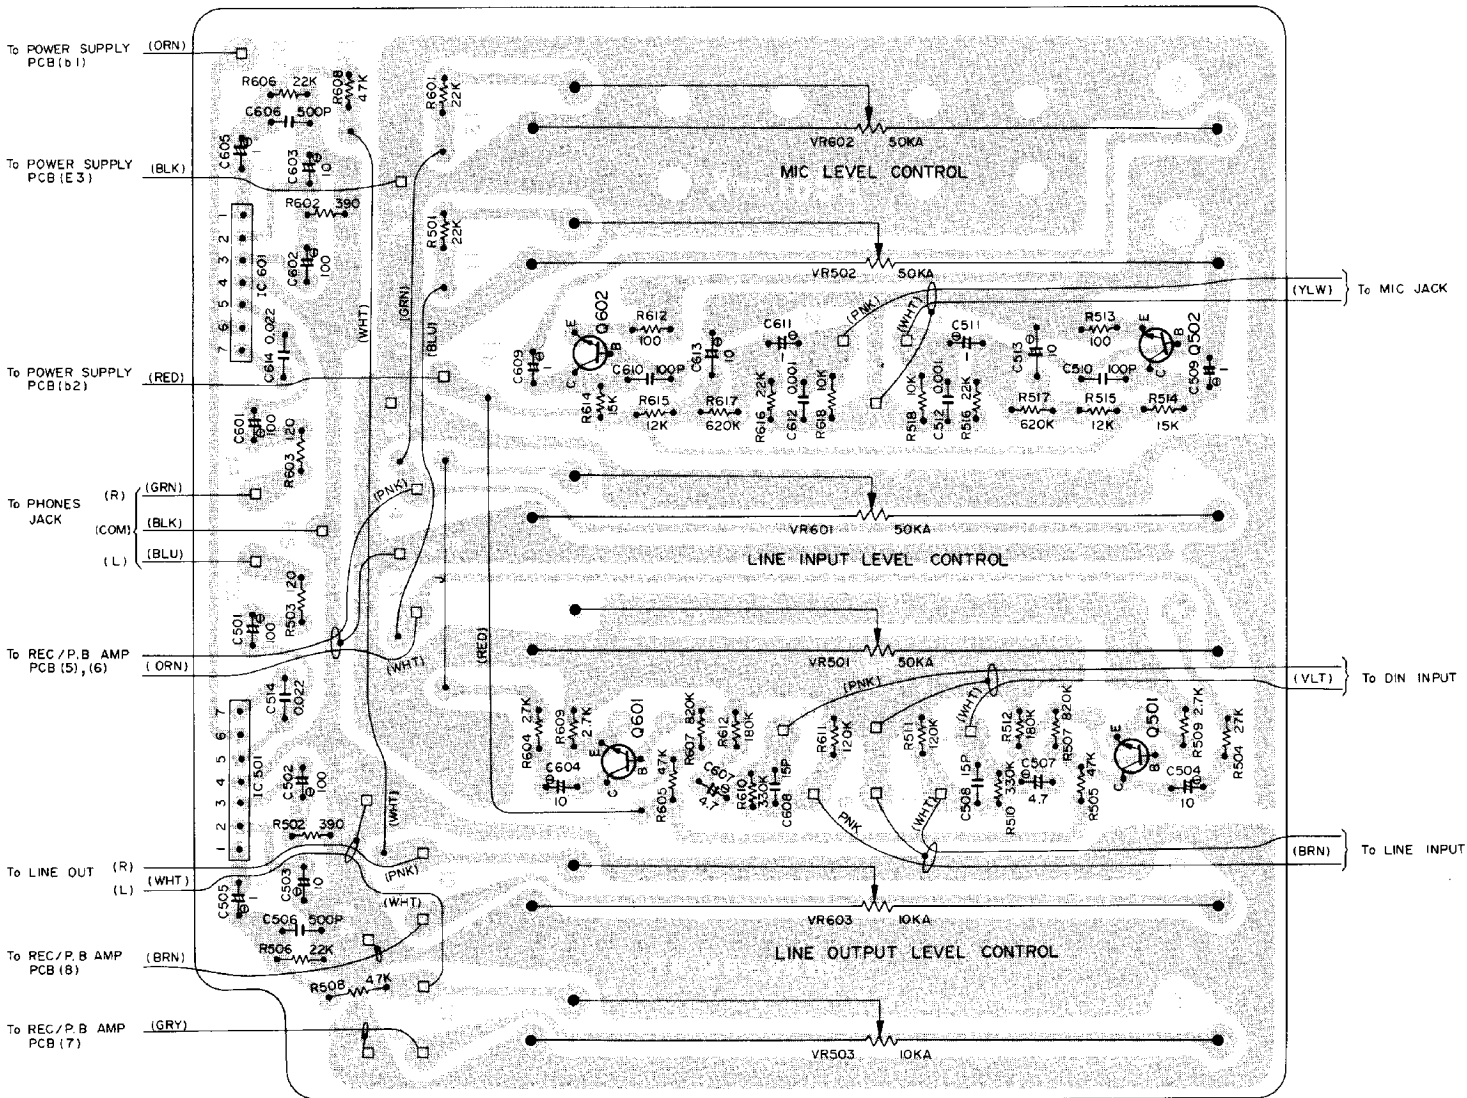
To POWER SUPPLY PCB(b1) (ORN)

To POWER SUPPLY PCB(E3) (BLK)

To POWER SUPPLY PCB(b2) (RED)

To PHONES JACK (R) (GRN) (COM) (BLK) (L) (BLU)

To REC/P.B AMP PCB(5),(6) (ORN)

To LINE OUT (R) (L) (WHT)

To REC/P.B AMP PCB(8) (BRN)

To REC/P.B AMP PCB(7) (GRY)

R606 22K
R608 47K
C606 500P
C605
C603 10
R602 390
IC 601
1 2 3 4 5 6 7
C602 100
C614 0.022
C601 100
R603 120
C501 100
R503 120
C514 0.022
IC 501
7 6 5 4 3 2 1
C502 100
R502 390
C505
C503 10
C506 500P
R506 22K
R508 47K

(WHT) (GRN) (BLU) (PNK) (WHT) (RED) (WHT) (PNK) (WHT)

R601 22K
R501 22K

VR602 50KA
MIC LEVEL CONTROL
VR502 50KA

To MIC JACK (YLW)
(PNK) (WHT)

Q602 E C B
R612 100
C611
C609
C610 100P
C613 10
R614 15K
R615 12K
R617 620K
R616 22K
C612 0.001
R618 10K
C511 10
R518 10K
C512 0.001
R516 22K
C513 10
R513 100
Q502 E C B
C510 100P
C509
R517 620K
R515 12K
R514 15K

VR601 50KA
LINE INPUT LEVEL CONTROL
VR501 50KA

To DIN INPUT (VLT)
(PNK) (WHT)

R604 27K
R609 2.7K
Q601 E C B
R607 820K
R612 180K
C604 10
R605 47K
C607 4.7
R610 330K
C608 15P
R611 120K
R511 120K
R512 180K
R507 820K
Q501 E C B
R509 2.7K
R504 27K
C508 15P
R510 330K
C507 4.7
R505 47K
C504 10

PNK (WHT)
To LINE INPUT (BRN)

VR603 10KA
LINE OUTPUT LEVEL CONTROL
VR503 10KA